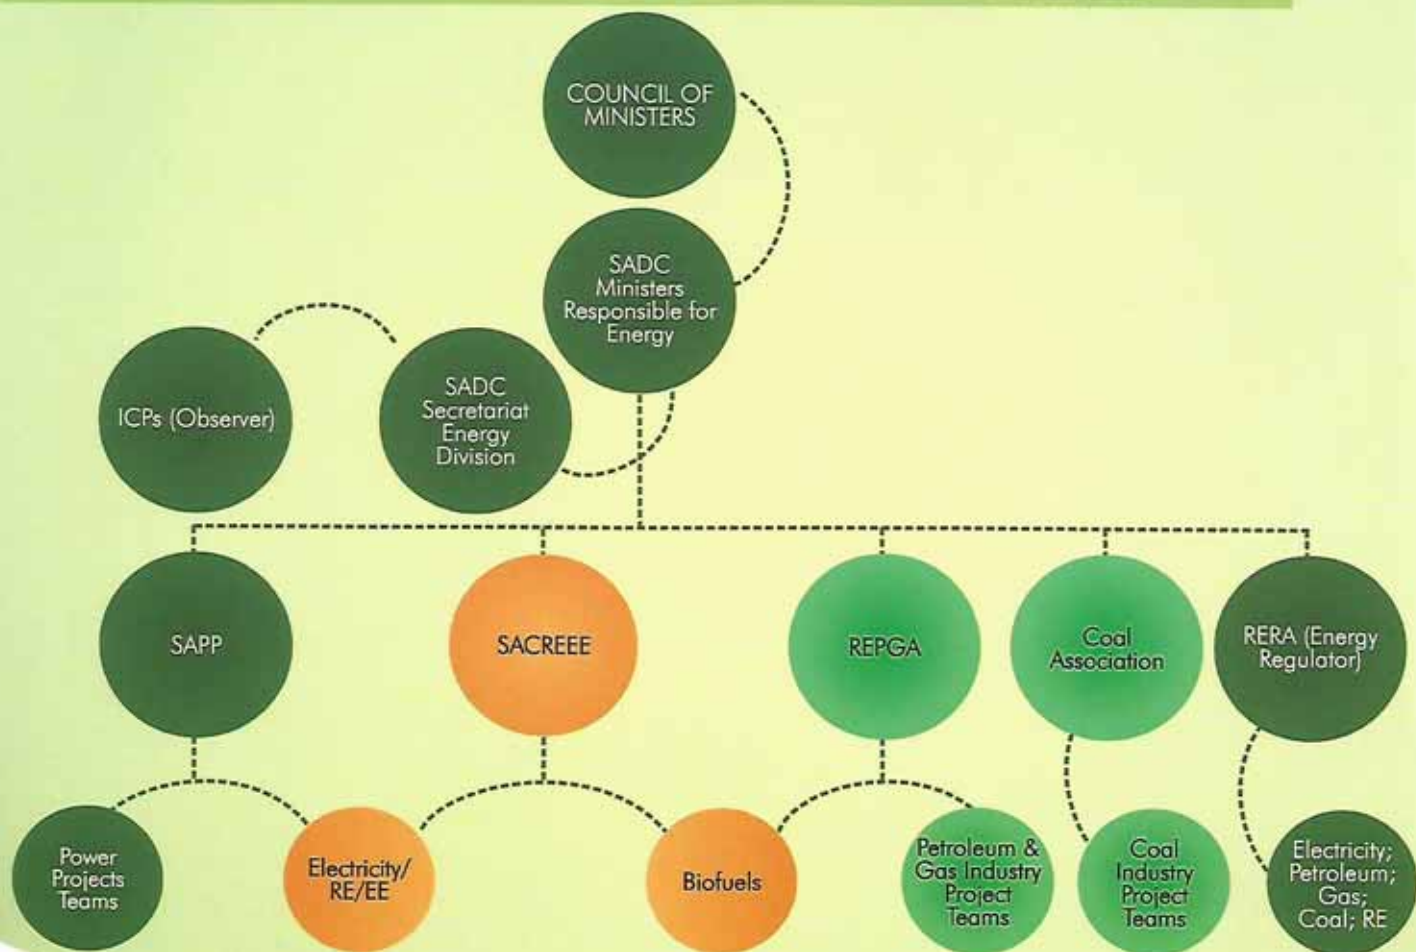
COUNCIL OF MINISTERS

SADC Ministers Responsible for Energy

ICPs (Observer)

SADC Secretariat Energy Division

SAPP

SACREEE

REPGA

Coal Association

RERA (Energy Regulator)

Power Projects Teams

Electricity/ RE/EE

Biofuels

Petroleum & Gas Industry Project Teams

Coal Industry Project Teams

Electricity; Petroleum; Gas; Coal; RE